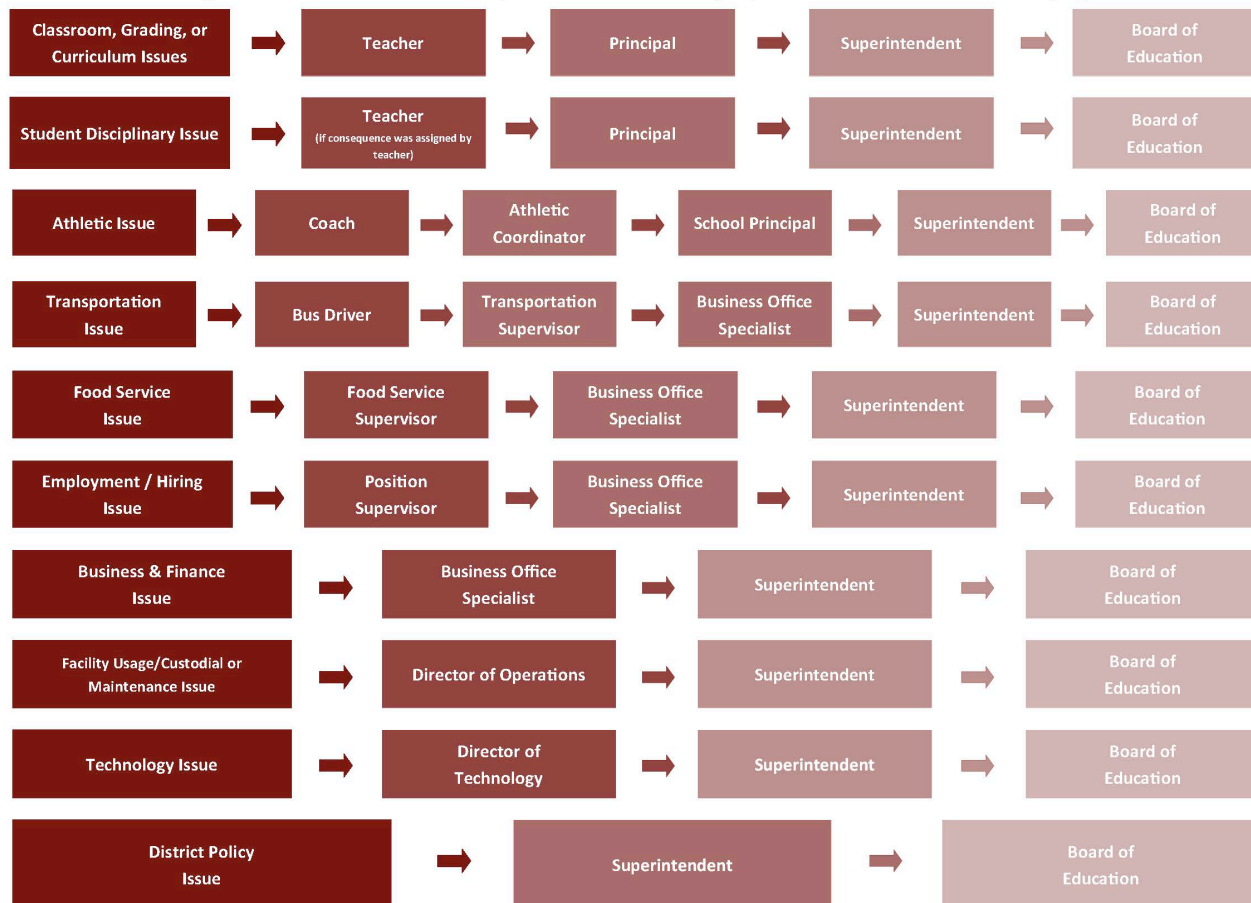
Classroom, Grading, or Curriculum Issues
Teacher
Principal
Superintendent
Board of Education

Student Disciplinary Issue
Teacher (if consequence was assigned by teacher)
Principal
Superintendent
Board of Education

Athletic Issue
Coach
Athletic Coordinator
School Principal
Superintendent
Board of Education

Transportation Issue
Bus Driver
Transportation Supervisor
Business Office Specialist
Superintendent
Board of Education

Food Service Issue
Food Service Supervisor
Business Office Specialist
Superintendent
Board of Education

Employment / Hiring Issue
Position Supervisor
Business Office Specialist
Superintendent
Board of Education

Business & Finance Issue
Business Office Specialist
Superintendent
Board of Education

Facility Usage/Custodial or Maintenance Issue
Director of Operations
Superintendent
Board of Education

Technology Issue
Director of Technology
Superintendent
Board of Education

District Policy Issue
Superintendent
Board of Education